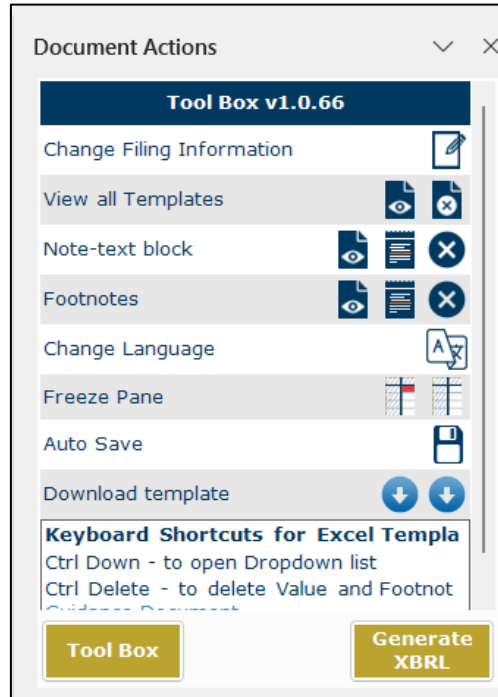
Document Actions

Tool Box v1.0.66

Change Filing Information

View all Templates

Note-text block

Footnotes

Change Language

Freeze Pane

Auto Save

Download template

Keyboard Shortcuts for Excel Templa
Ctrl Down - to open Dropdown list
Ctrl Delete - to delete Value and Footnot
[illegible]

Tool Box

Generate XBRL